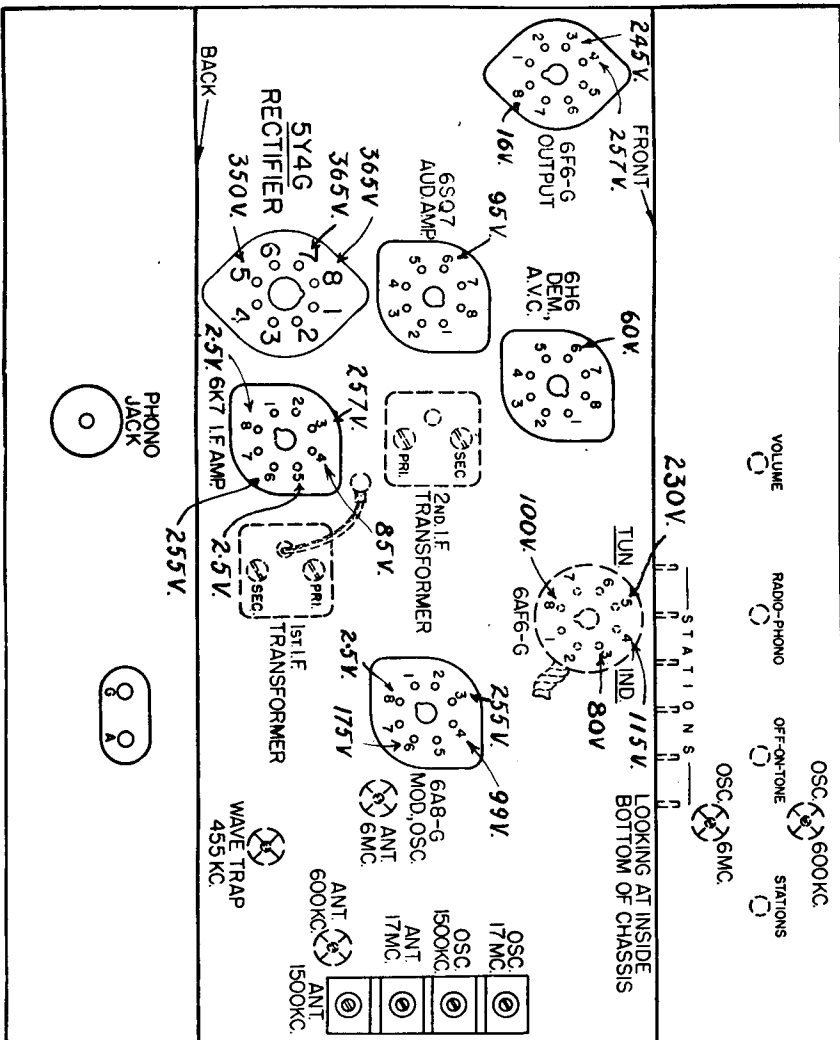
FRONT
BACK
245V.
257V.
16V.
6F6-G
OUTPUT
6SQ7
AUD.AMP.
95V.
6H6
DEM.
A.V.C.
60V.
365V
365V.
5Y4G
RECTIFIER
350V.
2.5V.
6K7 I.F. AMP.
257V.
85V.
2.5V.
255V.
2ND. I.F.
TRANSFORMER
PRI.
SEC.
1ST. I.F.
TRANSFORMER
PHONO
JACK
VOLUME
RADIO-PHONO
OFF-ON-TONE
STATIONS
230V.
TUN.
IND.
100V.
6AF6-G
80V
115V.
S T A T I O N S
2.5V.
175V
255V.
99V.
6A8-G
MOD.,OSC.
ANT.
6MC.
OSC.
6MC.
OSC.
600KC.
LOOKING AT INSIDE
BOTTOM OF CHASSIS
WAVE TRAP
455 KC.
ANT.
600KC.
ANT.
17MC.
OSC.
1500KC.
OSC.
17MC.
ANT.
1500KC.
G
A